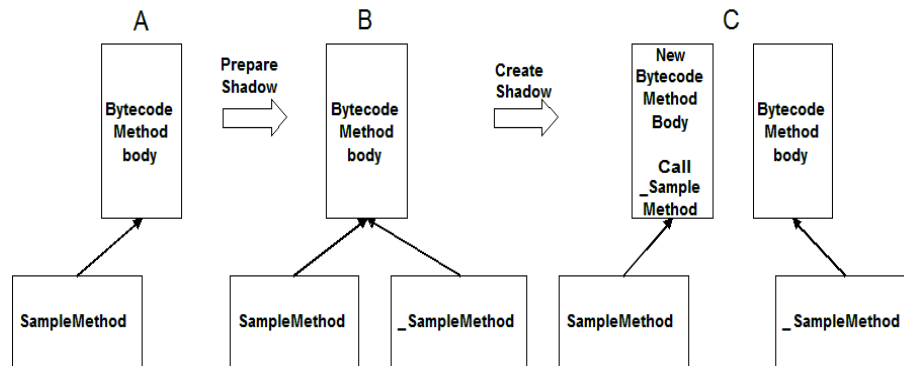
A

Bytecode Method body

SampleMethod

Prepare Shadow

B

Bytecode Method body

SampleMethod

_SampleMethod

Create Shadow

C

New Bytecode Method Body

Call _Sample Method

SampleMethod

Bytecode Method body

_SampleMethod